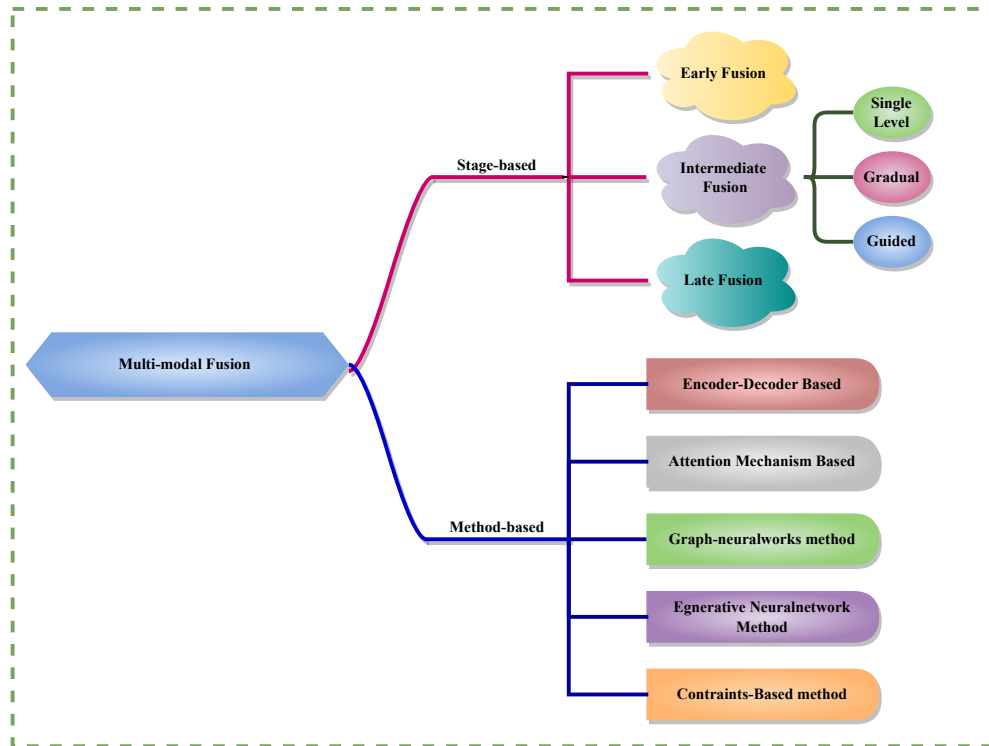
Multi-modal Fusion

Stage-based

Early Fusion

Intermediate Fusion

Single Level

Gradual

Guided

Late Fusion

Method-based

Encoder-Decoder Based

Attention Mechanism Based

Graph-neuralworks method

Egnerative Neuralnetwork Method

Contraints-Based method